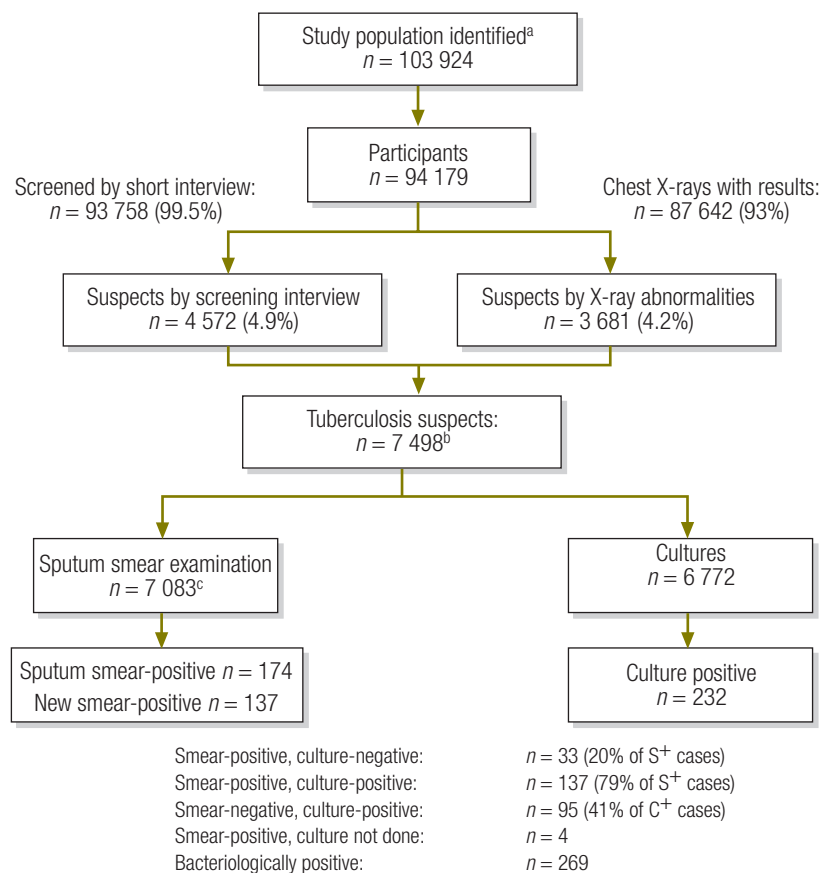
Study population identified$^{a}$
$n = 103\ 924$

Participants
$n = 94\ 179$

Screened by short interview:
$n = 93\ 758$ (99.5%)

Chest X-rays with results:
$n = 87\ 642$ (93%)

Suspects by screening interview
$n = 4\ 572$ (4.9%)

Suspects by X-ray abnormalities
$n = 3\ 681$ (4.2%)

Tuberculosis suspects:
$n = 7\ 498^{b}$

Sputum smear examination
$n = 7\ 083^{c}$

Cultures
$n = 6\ 772$

Sputum smear-positive $n = 174$
New smear-positive $n = 137$

Culture positive
$n = 232$

| | |
|---|---|
| Smear-positive, culture-negative: | $n = 33$ (20% of $S^{+}$ cases) |
| Smear-positive, culture-positive: | $n = 137$ (79% of $S^{+}$ cases) |
| Smear-negative, culture-positive: | $n = 95$ (41% of $C^{+}$ cases) |
| Smear-positive, culture not done: | $n = 4$ |
| Bacteriologically positive: | $n = 269$ |